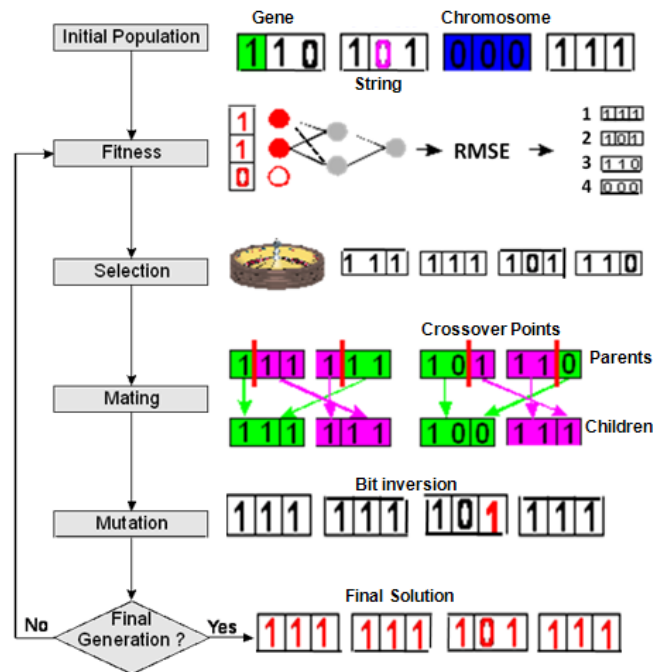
Initial Population

Gene

Chromosome

1 1 0

1 0 1

0 0 0

1 1 1

String

Fitness

1
1
0

RMSE

1 111
2 101
3 110
4 000

Selection

1 1 1  1 1 1  1 0 1  1 1 0

Crossover Points

Mating

1 1 1  1 1 1  1 0 1  1 1 0

Parents

1 1 1  1 1 1  1 0 0  1 1 1

Children

Bit inversion

Mutation

1 1 1  1 1 1  1 0 1  1 1 1

Final Solution

No

Final Generation ?

Yes

1 1 1  1 1 1  1 0 1  1 1 1